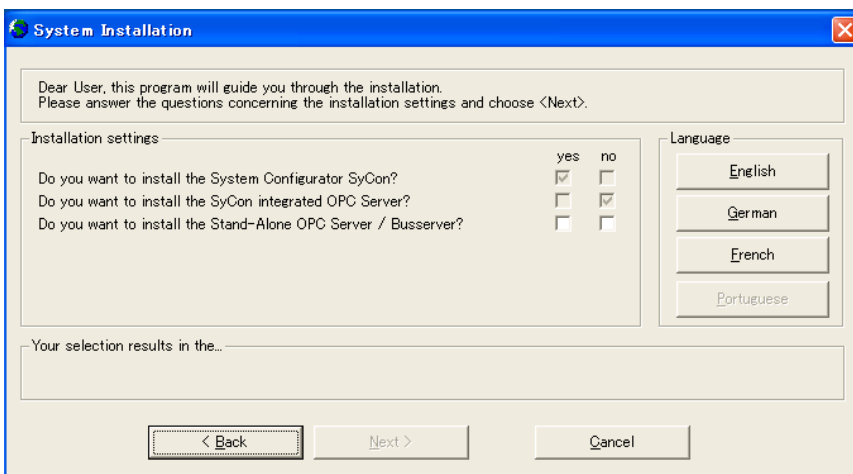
System Installation

Dear User, this program will guide you through the installation.
Please answer the questions concerning the installation settings and choose <Next>.

Installation settings

| | yes | no |
|---|---|---|
| Do you want to install the System Configurator SyCon? | ☑ | ☐ |
| Do you want to install the SyCon integrated OPC Server? | ☐ | ☑ |
| Do you want to install the Stand-Alone OPC Server / Busserver? | ☐ | ☐ |

Language

English

German

French

Portuguese

Your selection results in the...

< Back

Next >

Cancel